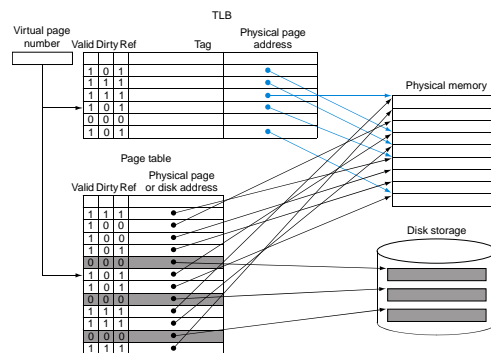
TLB

Virtual page number

| Valid | Dirty | Ref | Tag | Physical page address |
|---|---|---|---|---|
| 1 | 0 | 1 | | |
| 1 | 1 | 1 | | |
| 1 | 1 | 1 | | |
| 1 | 0 | 1 | | |
| 0 | 0 | 0 | | |
| 1 | 0 | 1 | | |

Physical memory

Page table

| Valid | Dirty | Ref | Physical page or disk address |
|---|---|---|---|
| 1 | 1 | 1 | |
| 1 | 0 | 0 | |
| 1 | 0 | 0 | |
| 1 | 0 | 1 | |
| 0 | 0 | 0 | |
| 1 | 0 | 1 | |
| 1 | 0 | 1 | |
| 0 | 0 | 0 | |
| 1 | 1 | 1 | |
| 1 | 1 | 1 | |
| 0 | 0 | 0 | |
| 1 | 1 | 1 | |

Disk storage